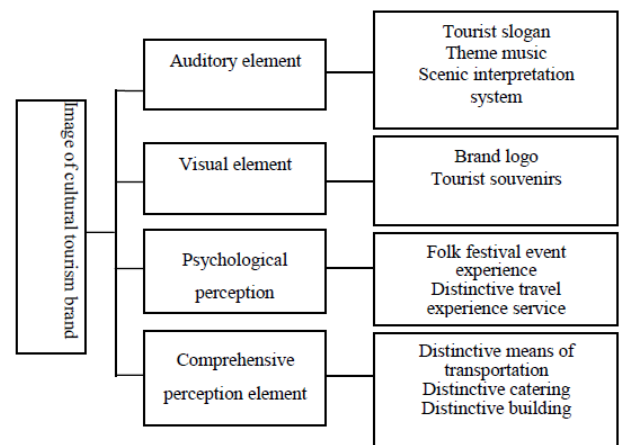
Image of cultural tourism brand

Auditory element

Tourist slogan
Theme music
Scenic interpretation system

Visual element

Brand logo
Tourist souvenirs

Psychological perception

Folk festival event experience
Distinctive travel experience service

Comprehensive perception element

Distinctive means of transportation
Distinctive catering
Distinctive building